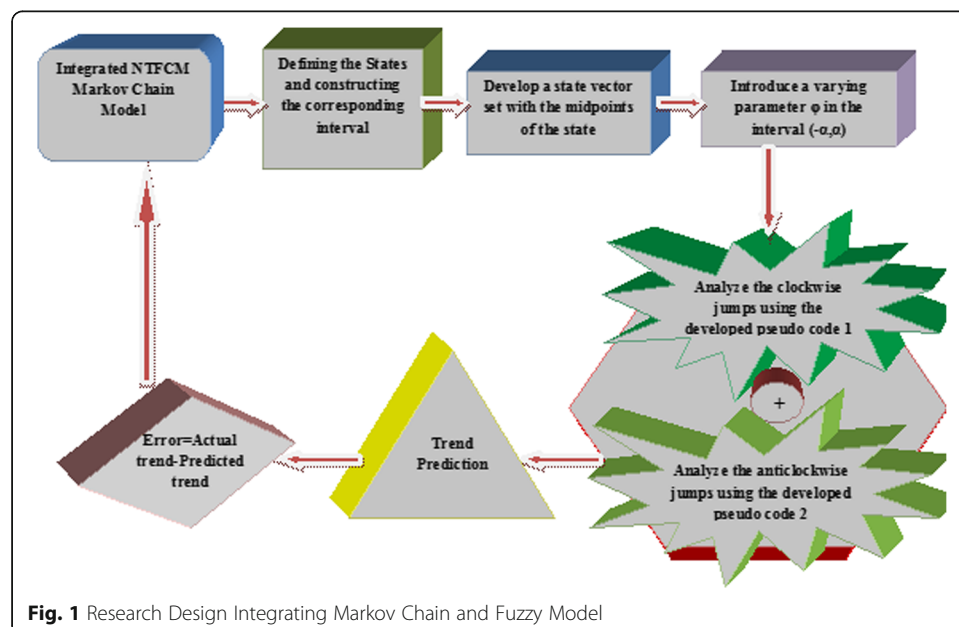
Integrated NTFCM Markov Chain Model

Defining the States and constructing the corresponding interval

Develop a state vector set with the midpoints of the state

Introduce a varying parameter φ in the interval (-α,α)

Analyze the clockwise jumps using the developed pseudo code 1

+

Analyze the anticlockwise jumps using the developed pseudo code 2

Trend Prediction

Error=Actual trend-Predicted trend

**Fig. 1** Research Design Integrating Markov Chain and Fuzzy Model